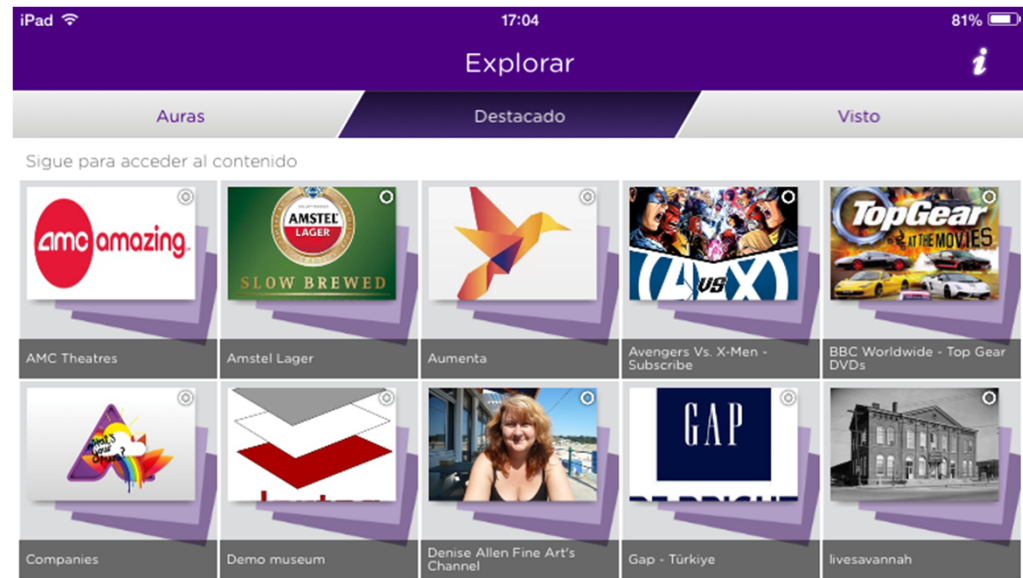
iPad 17:04 81%

Explorar

Auras
Destacado
Visto

Sigue para acceder al contenido

amc amazing
AMC Theatres

AMSTEL LAGER
SLOW BREWED
Amstel Lager

Aumenta

A vs X
Avengers Vs. X-Men - Subscribe

Top Gear AT THE MOVIES
BBC Worldwide - Top Gear DVDs

Companies

Demo museum

Denise Allen Fine Art's Channel

GAP
Gap - Türkiye

livesavannah